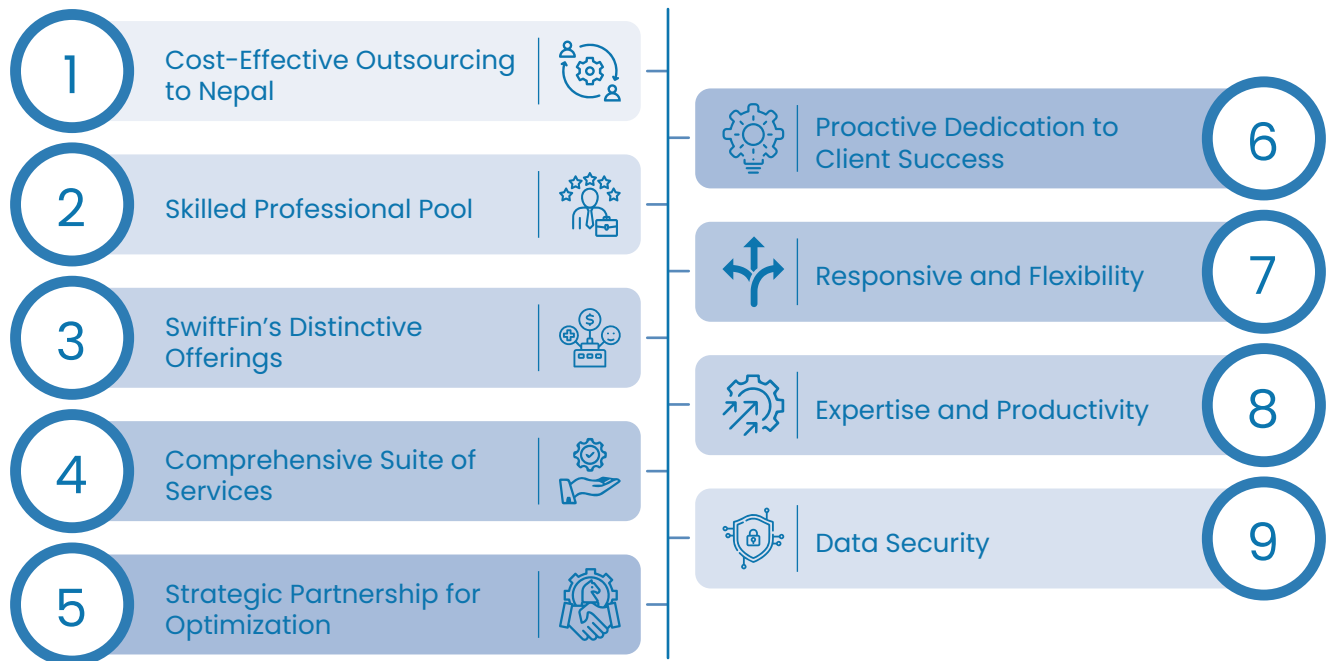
1 Cost-Effective Outsourcing to Nepal

2 Skilled Professional Pool

3 SwiftFin's Distinctive Offerings

4 Comprehensive Suite of Services

5 Strategic Partnership for Optimization

Proactive Dedication to Client Success 6

Responsive and Flexibility 7

Expertise and Productivity 8

Data Security 9